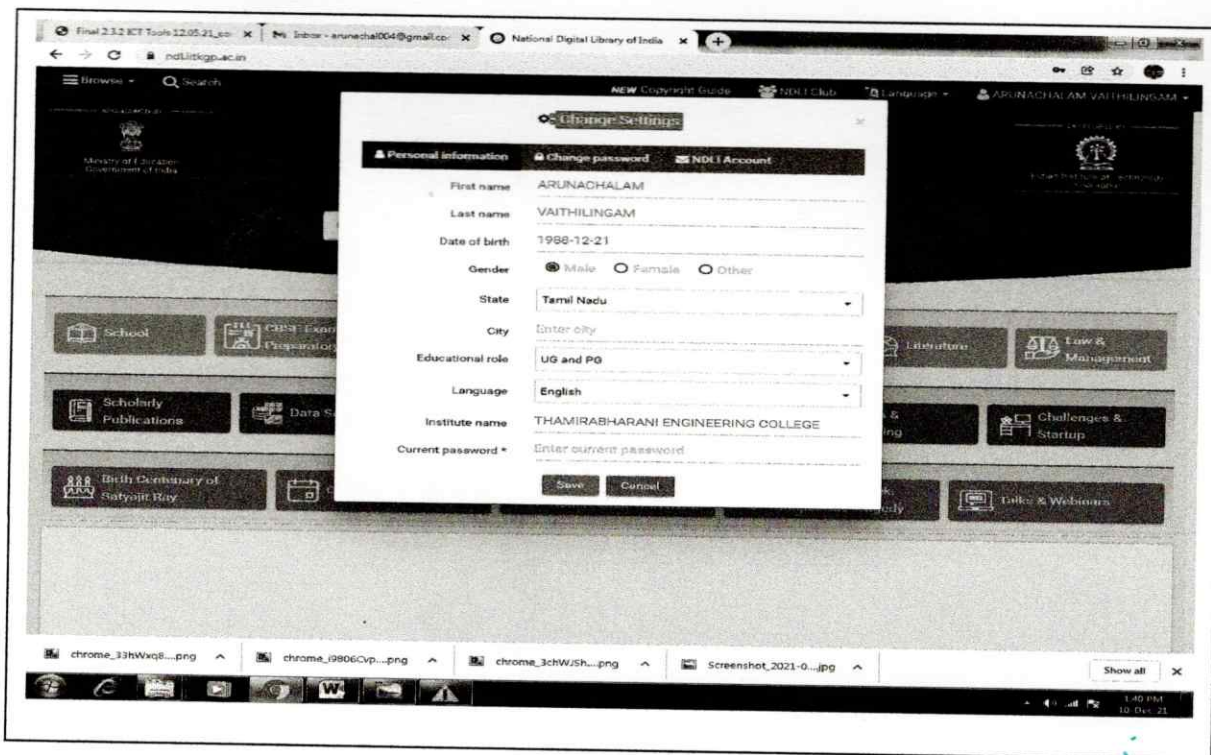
Final 2.3.2 ICT Tools 12.05.21_sc × | M Inbox - arunachal004@gmail.co × | National Digital Library of India ×

ndl.iitkgp.ac.in

Browse Search

NEW Copyright Guide NDLI Club Language ARUNACHALAM VAITHILINGAM

Ministry of Education Government of India

Change Settings

Personal information Change password NDLI Account

First name ARUNACHALAM

Last name VAITHILINGAM

Date of birth 1988-12-21

Gender Male Female Other

State Tamil Nadu

City Enter city

Educational role UG and PG

Language English

Institute name THAMIRABHARANI ENGINEERING COLLEGE

Current password * Enter current password

Save Cancel

School CBSE Exam Preparatory

Literature Law & Management

Scholarly Publications Data Sets

Challenges & Startup

Birth Centenary of Satyajit Ray

Talks & Webinars

chrome_33hWxq8....png chrome_i9806Cvp....png chrome_3chWJSh....png Screenshot_2021-0....jpg Show all

1:40 PM 10-Dec-21